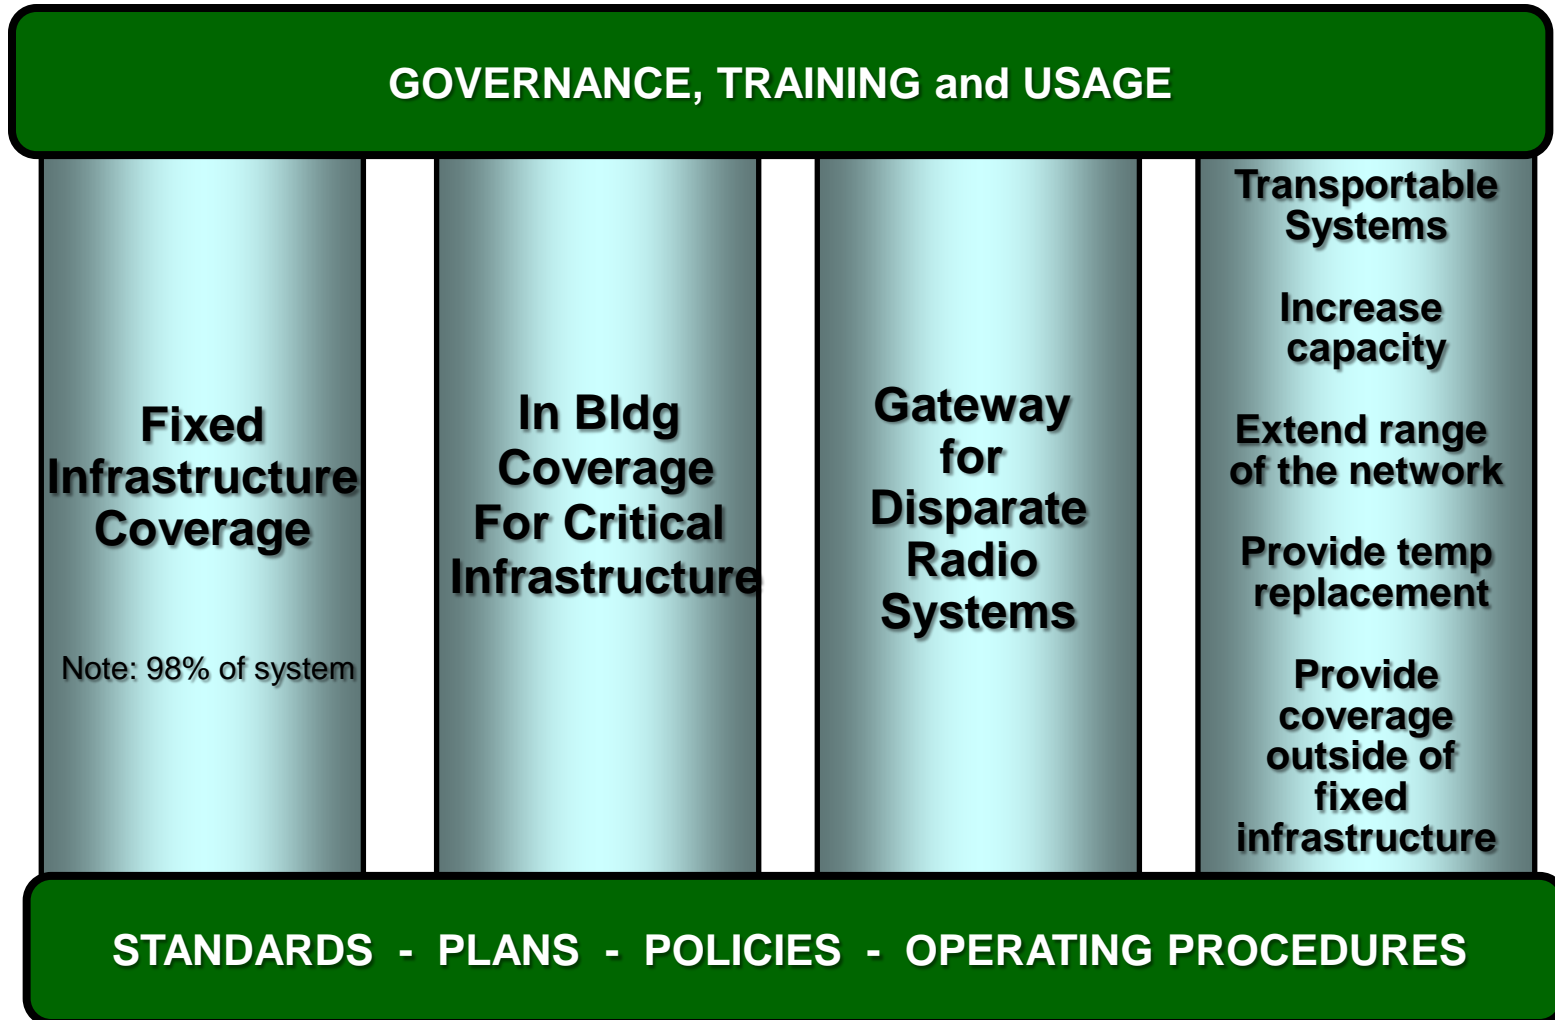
GOVERNANCE, TRAINING and USAGE

Fixed Infrastructure Coverage

Note: 98% of system

In Bldg Coverage For Critical Infrastructure

Gateway for Disparate Radio Systems

Transportable Systems

Increase capacity

Extend range of the network

Provide temp replacement

Provide coverage outside of fixed infrastructure

STANDARDS - PLANS - POLICIES - OPERATING PROCEDURES